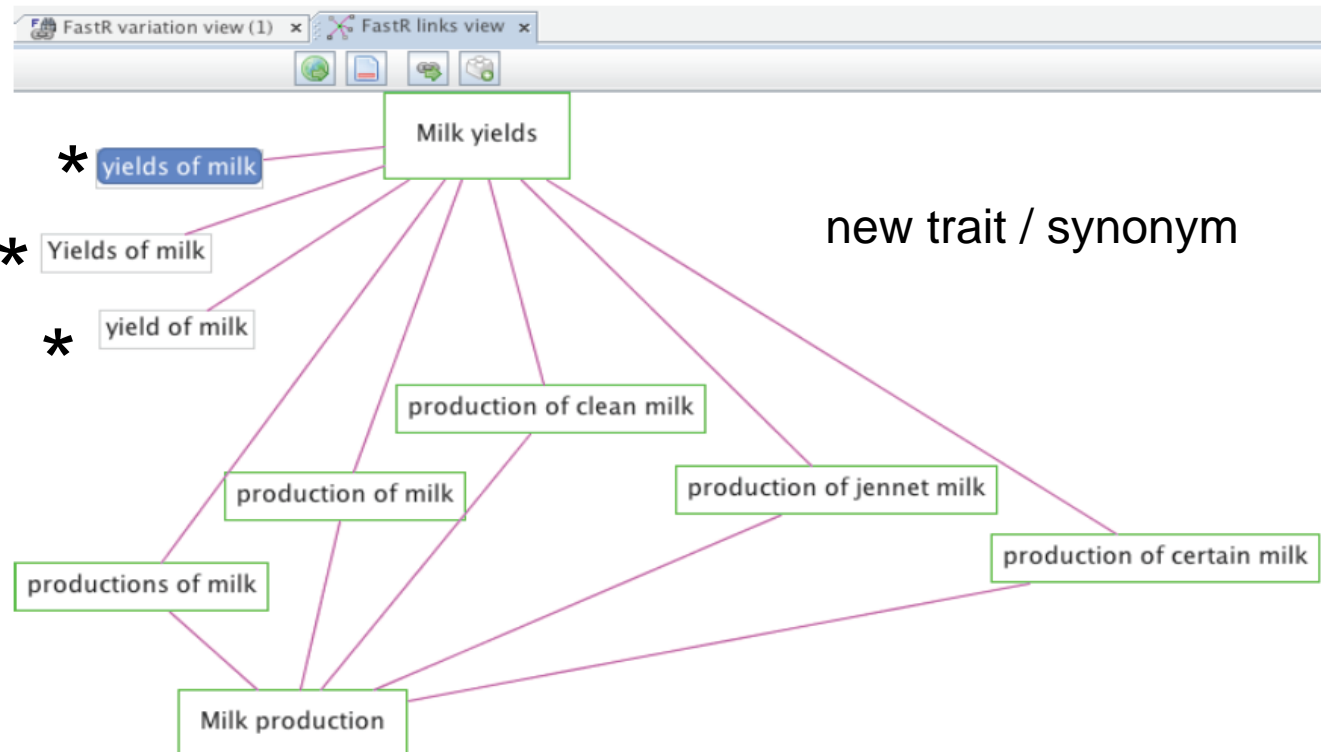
FastR variation view (1) × FastR links view ×

Milk yields

* yields of milk

* Yields of milk

* yield of milk

new trait / synonym

production of clean milk

production of milk

production of jennet milk

production of certain milk

productions of milk

Milk production